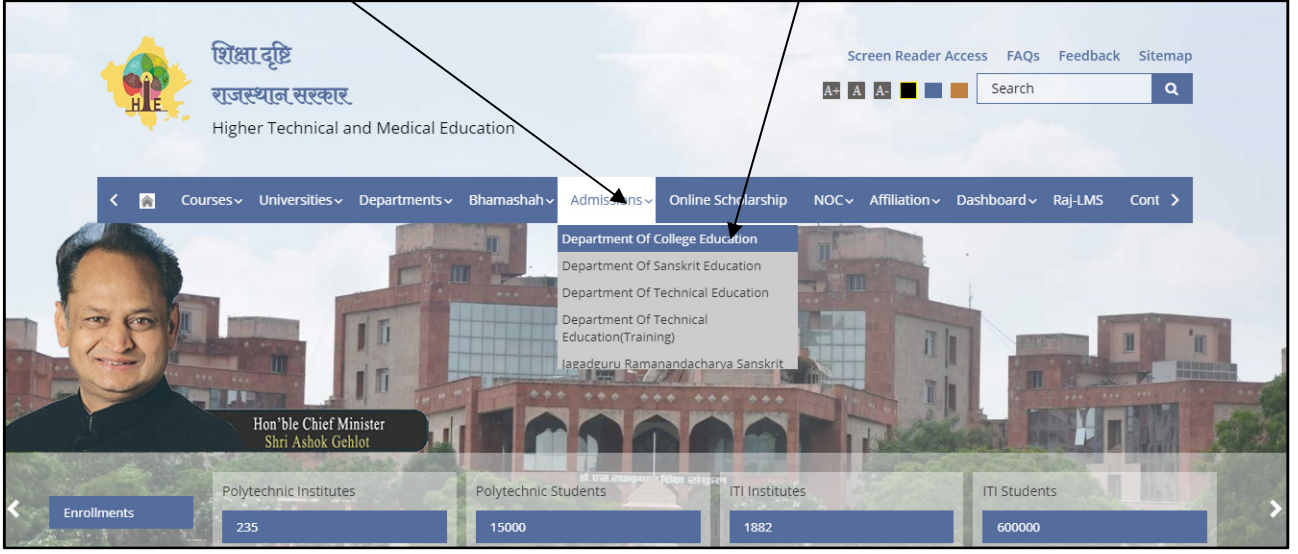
शिक्षा दृष्टि
राजस्थान सरकार
Higher Technical and Medical Education

HE

Screen Reader Access FAQs Feedback Sitemap

A+ A A-

Search

Courses Universities Departments Bhamashah Admissions Online Scholarship NOC Affiliation Dashboard Raj-LMS Cont

Department Of College Education
Department Of Sanskrit Education
Department Of Technical Education
Department Of Technical Education(Training)
Jagadguru Ramanandacharya Sanskrit

Hon'ble Chief Minister
Shri Ashok Gehlot

Enrollments

| Polytechnic Institutes | Polytechnic Students | ITI Institutes | ITI Students |
|---|---|---|---|
| 235 | 15000 | 1882 | 600000 |